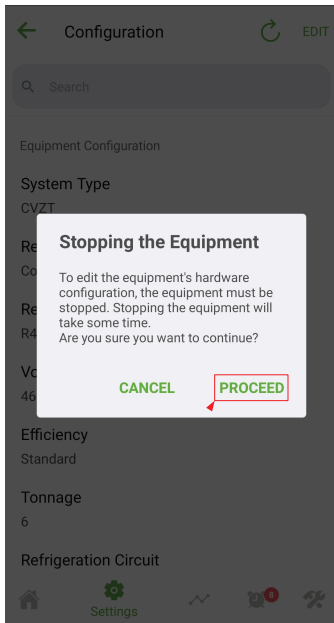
Configuration

EDIT

Search

Equipment Configuration

System Type

CVZT

Re

Co

Re

R4

Vo

46

Stopping the Equipment

To edit the equipment's hardware configuration, the equipment must be stopped. Stopping the equipment will take some time.
Are you sure you want to continue?

CANCEL

PROCEED

Efficiency

Standard

Tonnage

6

Refrigeration Circuit

Settings

8